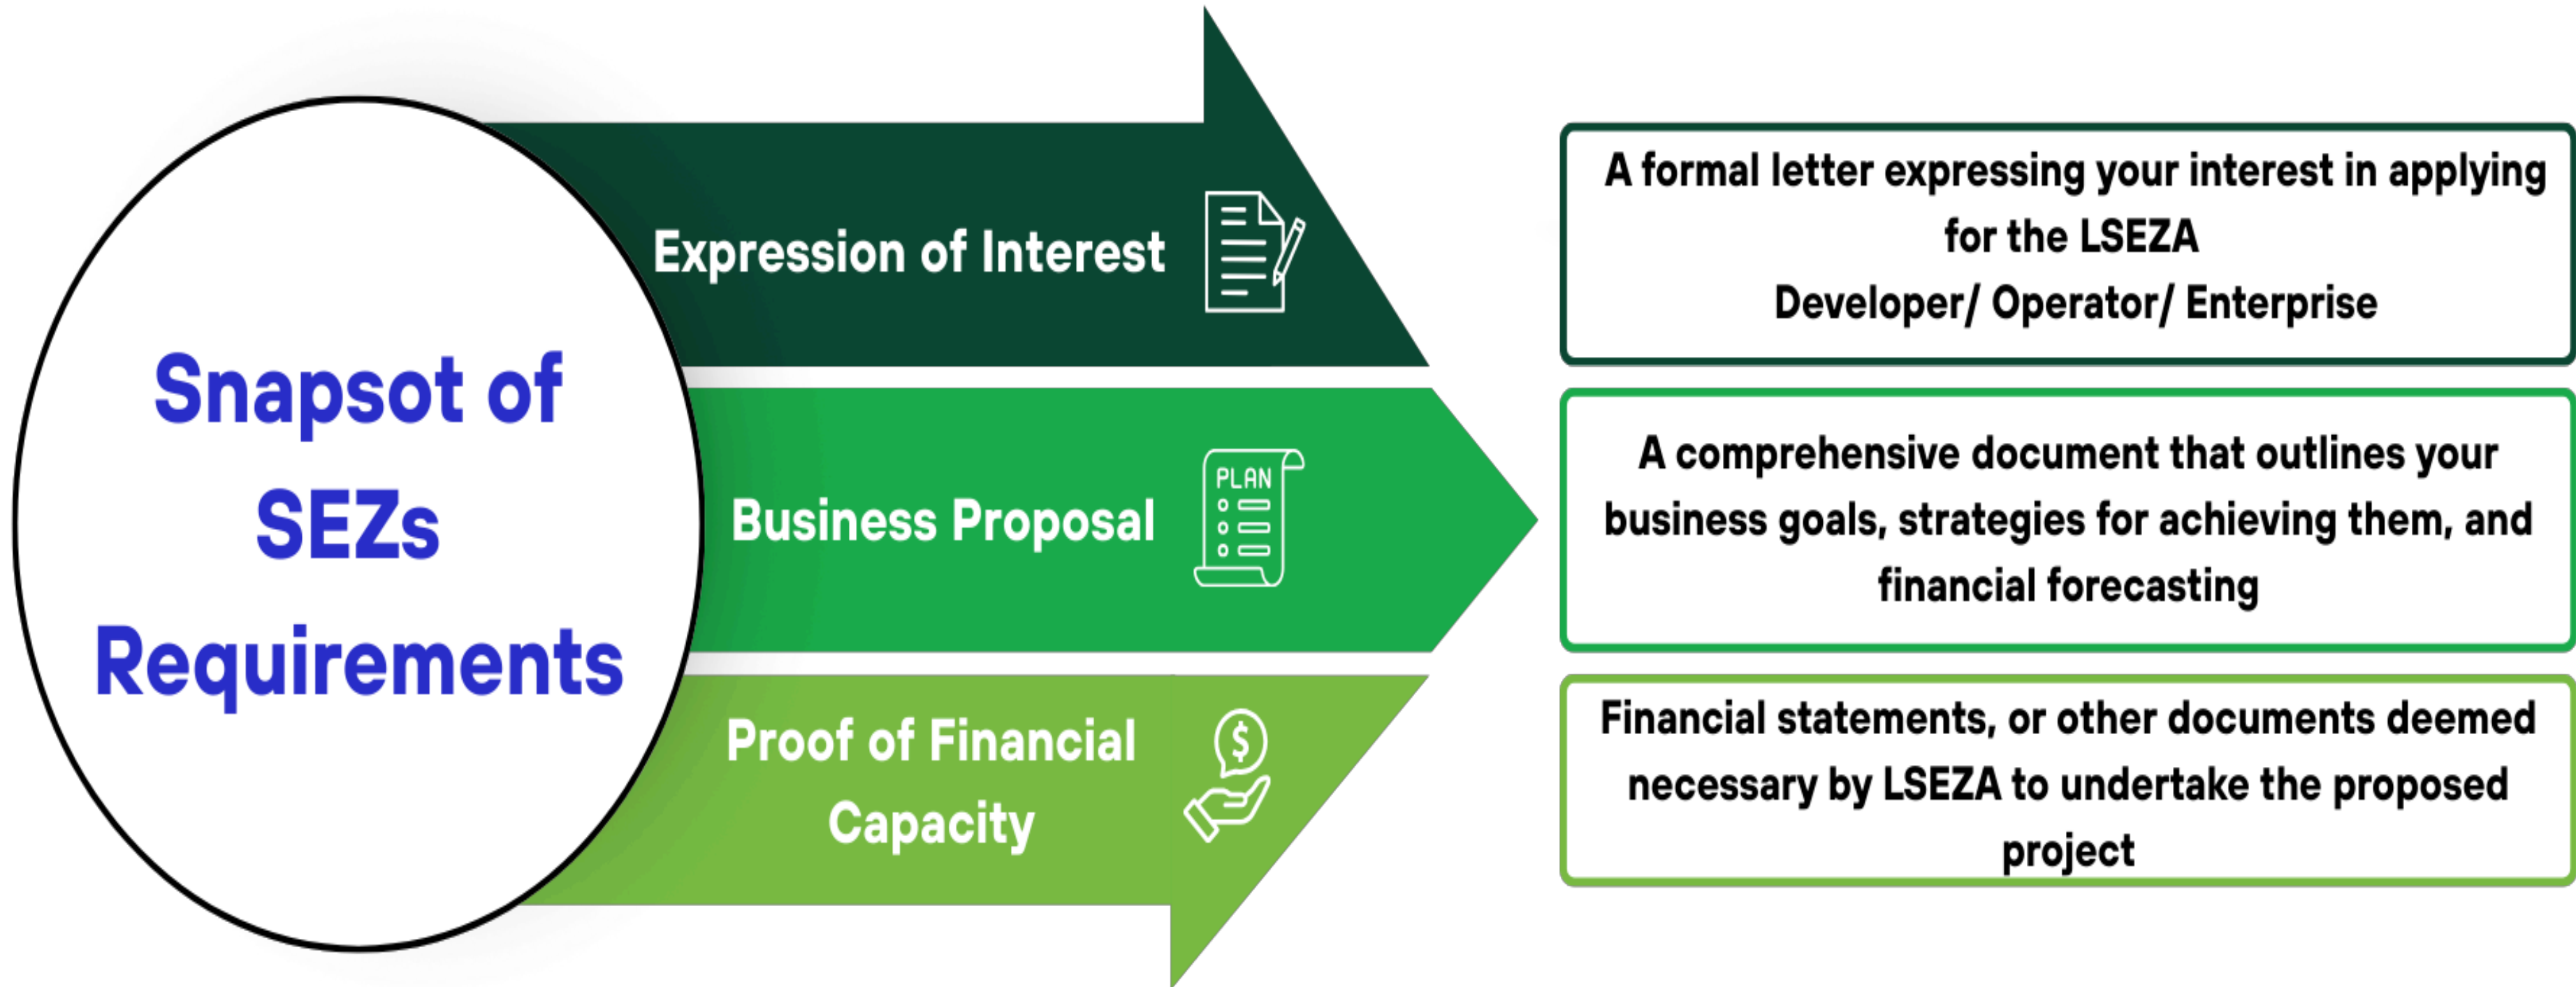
Snapsot of SEZs Requirements

Expression of Interest

Business Proposal

PLAN

Proof of Financial Capacity

$

A formal letter expressing your interest in applying for the LSEZA Developer/ Operator/ Enterprise

A comprehensive document that outlines your business goals, strategies for achieving them, and financial forecasting

Financial statements, or other documents deemed necessary by LSEZA to undertake the proposed project